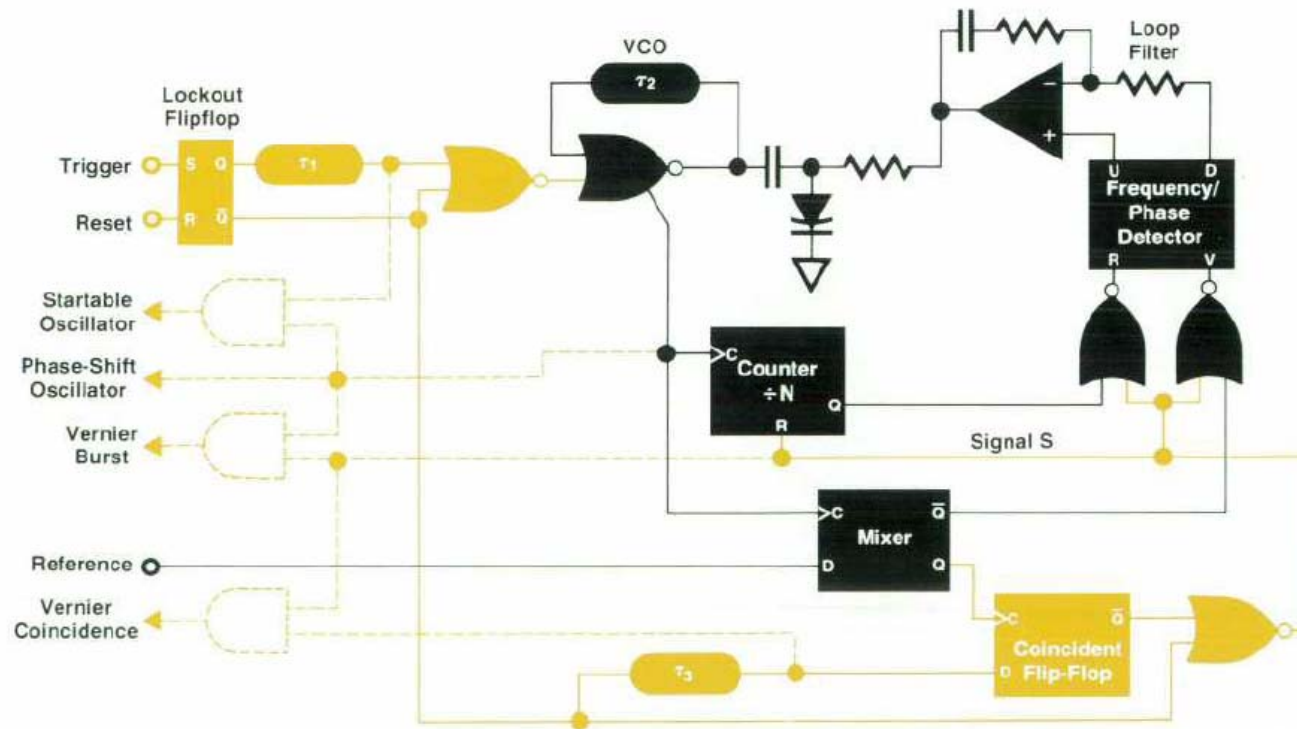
Lockout Flipflop

Trigger

Reset

S

Q

R

$\bar{Q}$

$\tau_1$

VCO

$\tau_2$

Loop Filter

−

+

U

D

Frequency/ Phase Detector

R

V

Startable Oscillator

Phase-Shift Oscillator

Vernier Burst

C

Counter ÷N

Q

R

Signal S

C

Mixer

$\bar{Q}$

Reference

D

Q

Vernier Coincidence

C

$\bar{Q}$

Coincident Flip-Flop

D

$\tau_3$